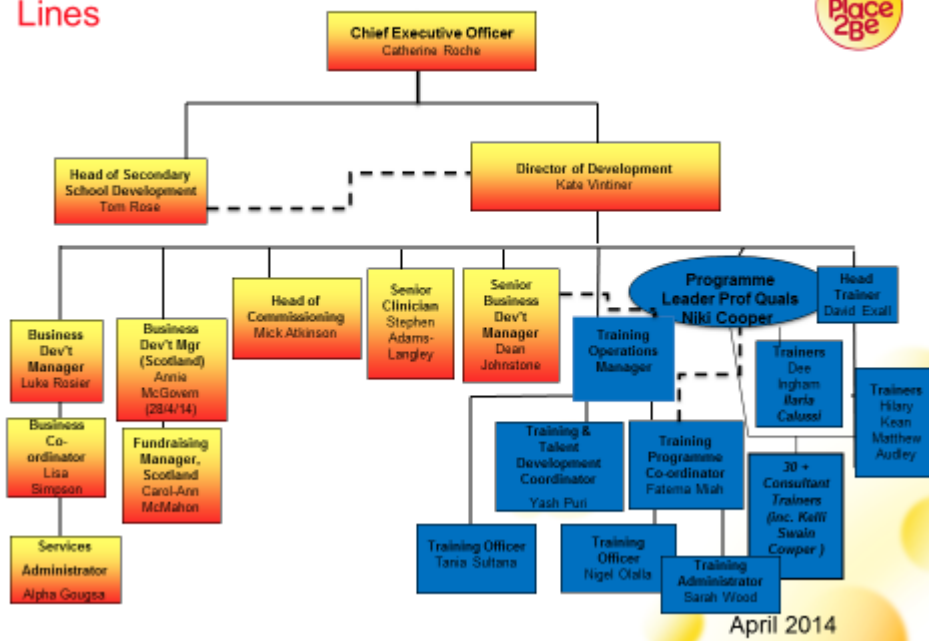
Lines

Place2Be

Chief Executive Officer
Catherine Roche

Head of Secondary School Development
Tom Rose

Director of Development
Kate Vintiner

Business Dev't Manager
Luke Rosier

Business Co-ordinator
Lisa Simpson

Services Administrator
Alpha Gougsa

Business Dev't Mgr (Scotland)
Annie McGovern
(28/4/14)

Fundraising Manager, Scotland
Carol-Ann McMahon

Head of Commissioning
Mick Atkinson

Senior Clinician
Stephen Adams-Langley

Senior Business Dev't Manager
Dean Johnstone

Programme Leader Prof Quals
Niki Cooper

Head Trainer
David Exall

Training Operations Manager

Trainers
Dee Ingham
Ilaria Calussi

Trainers
Hilary Kean
Matthew Audley

Training & Talent Development Coordinator
Yash Puri

Training Programme Co-ordinator
Fatema Miah

30 + Consultant Trainers
(inc. Kelli Swain Cowper )

Training Officer
Tania Sultana

Training Officer
Nigel Ofalla

Training Administrator
Sarah Wood

April 2014